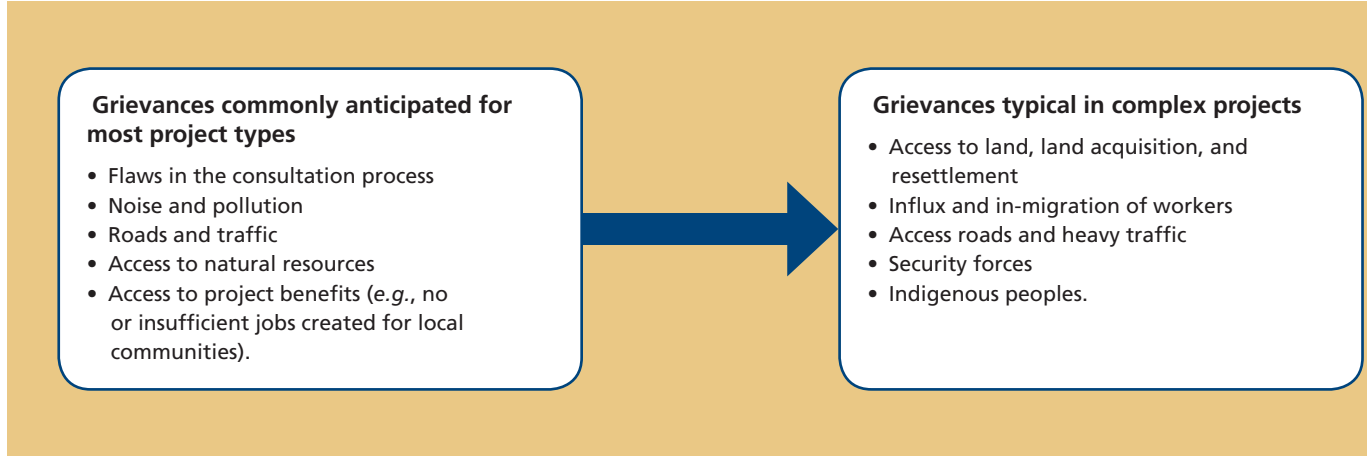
Grievances commonly anticipated for most project types

- Flaws in the consultation process
- Noise and pollution
- Roads and traffic
- Access to natural resources
- Access to project benefits (*e.g.*, no or insufficient jobs created for local communities).

Grievances typical in complex projects

- Access to land, land acquisition, and resettlement
- Influx and in-migration of workers
- Access roads and heavy traffic
- Security forces
- Indigenous peoples.